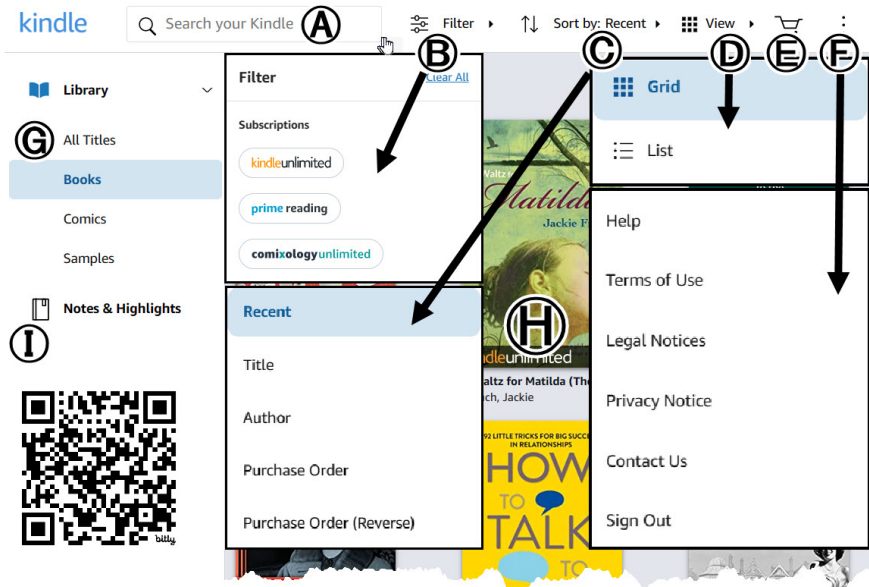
kindle
Search your Kindle
A
Filter
Sort by: Recent
View
B
C
D
E
F

Library
G
All Titles
Books
Comics
Samples
Notes & Highlights
I
bitly

Filter
Clear All
Subscriptions
kindleunlimited
prime reading
comixologyunlimited

Recent
Title
Author
Purchase Order
Purchase Order (Reverse)

Waltz
Matilda
Jackie F
H
kindleunlimited
Waltz for Matilda (The
French, Jackie
92 LITTLE TRICKS FOR BIG SUCCESS IN RELATIONSHIPS
HOW
TO
TALK
TO

Grid
List

Help
Terms of Use
Legal Notices
Privacy Notice
Contact Us
Sign Out